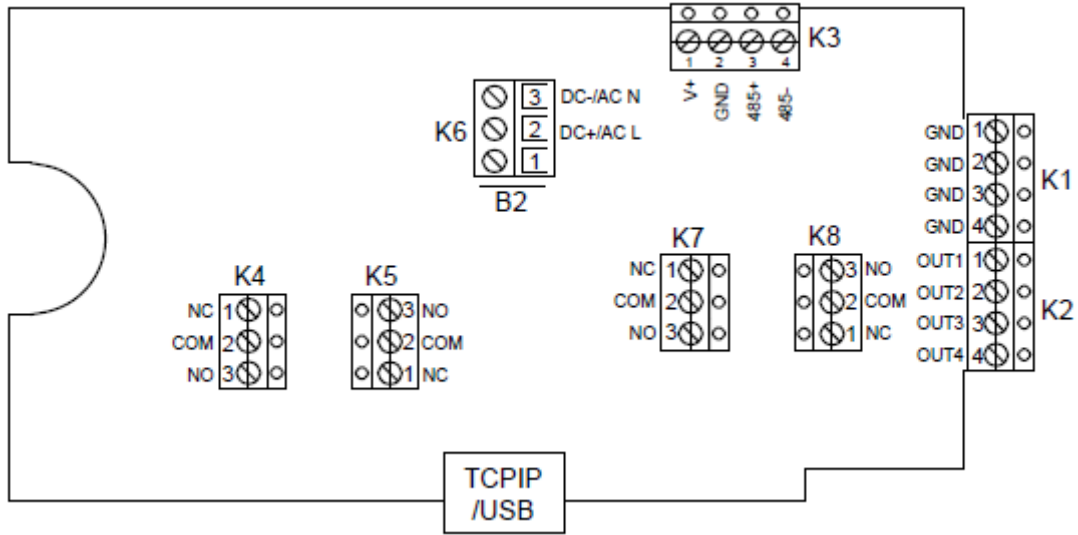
K3
1 2 3 4
V+ GND 485+ 485-

K6
3 DC-/AC N
2 DC+/AC L
1
B2

GND 1
GND 2
GND 3
GND 4
K1

OUT1 1
OUT2 2
OUT3 3
OUT4 4
K2

K7
NC 1
COM 2
NO 3

K8
3 NO
2 COM
1 NC

K4
NC 1
COM 2
NO 3

K5
3 NO
2 COM
1 NC

TCPIP
/USB